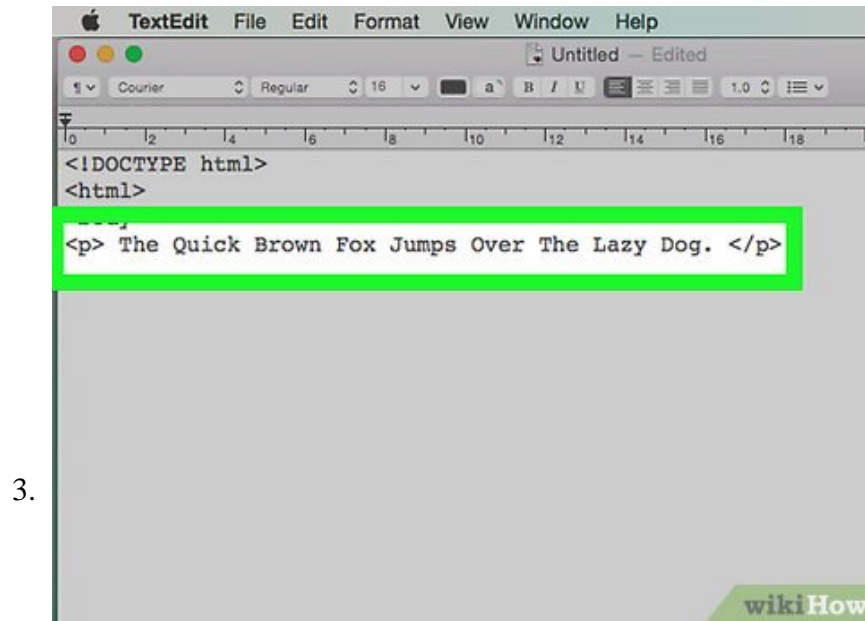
TextEdit File Edit Format View Window Help

Untitled — Edited

¶ Courier Regular 16 a B I U 1.0

0 2 4 6 8 10 12 14 16 18

<!DOCTYPE html>
<html>
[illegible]
<p> The Quick Brown Fox Jumps Over The Lazy Dog. </p>

3.

wikiHow